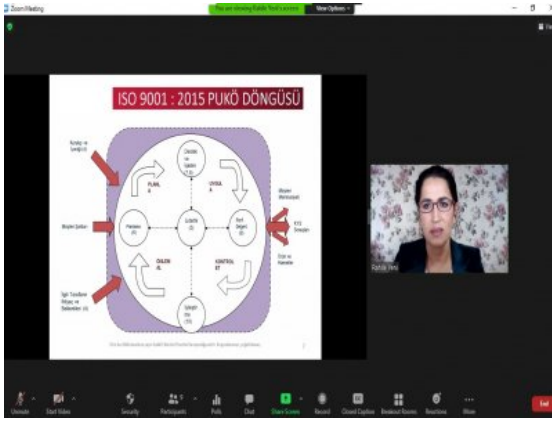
Zoom Meeting

You are viewing Rahile Yeni's screen

View Options

ISO 9001 : 2015 PUKÖ DÖNGÜSÜ

PLANLA

UYGULA

KONTROL ET

ÖNLEM AL

Liderlik (5)

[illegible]

Rahile Yeni

Unmute

Start Video

Security

Participants

Polls

Chat

Share Screen

Record

Closed Caption

Breakout Rooms

Reactions

More

End